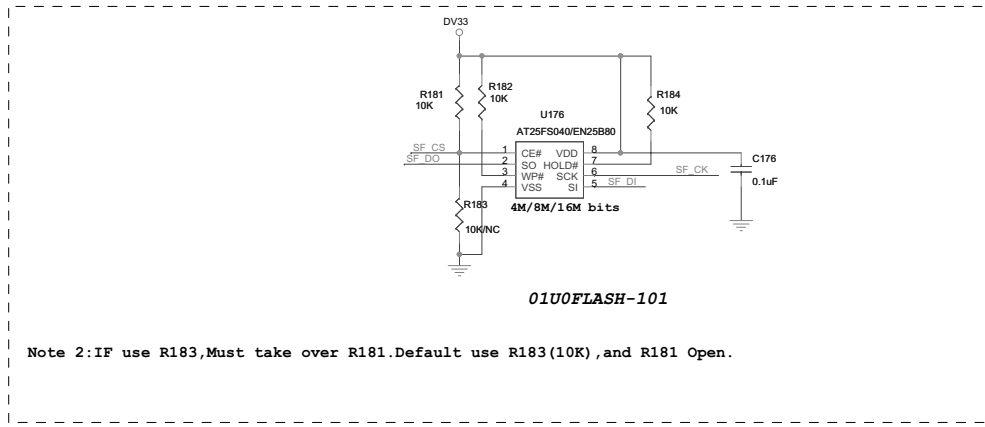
DV33

R181
10K

R182
10K

R184
10K

U176
AT25FS040/EN25B80

SF_CS
SF_DO

1 CE# VDD 8
2 SO HOLD# 7
3 WP# SCK 6
4 VSS SI 5

SF_CK
SF_DI

C176
0.1uF

4M/8M/16M bits

R183
10K/NC

01U0FLASH-101

Note 2:IF use R183,Must take over R181.Default use R183(10K),and R181 Open.